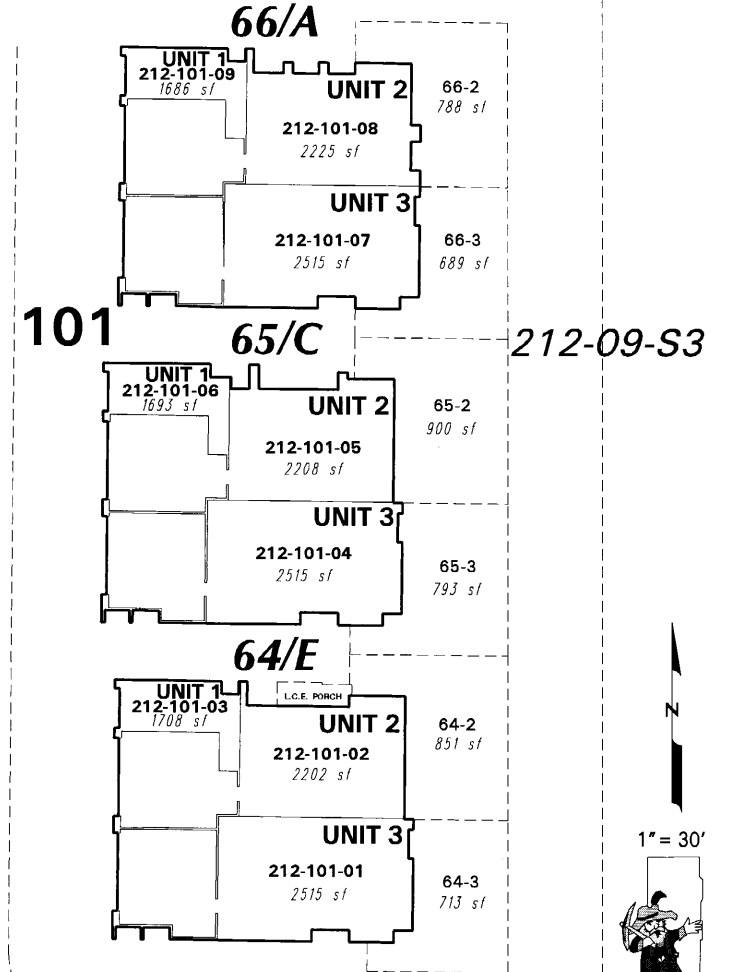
66/A

UNIT 1
212-101-09
1686 sf

UNIT 2
212-101-08
2225 sf

66-2
788 sf

UNIT 3
212-101-07
2515 sf

66-3
689 sf

101

65/C

212-09-S3

UNIT 1
212-101-06
1693 sf

UNIT 2
212-101-05
2208 sf

65-2
900 sf

UNIT 3
212-101-04
2515 sf

65-3
793 sf

64/E

UNIT 1
212-101-03
1708 sf

L.C.E. PORCH

UNIT 2
212-101-02
2202 sf

64-2
851 sf

N

UNIT 3
212-101-01
2515 sf

64-3
713 sf

1" = 30'